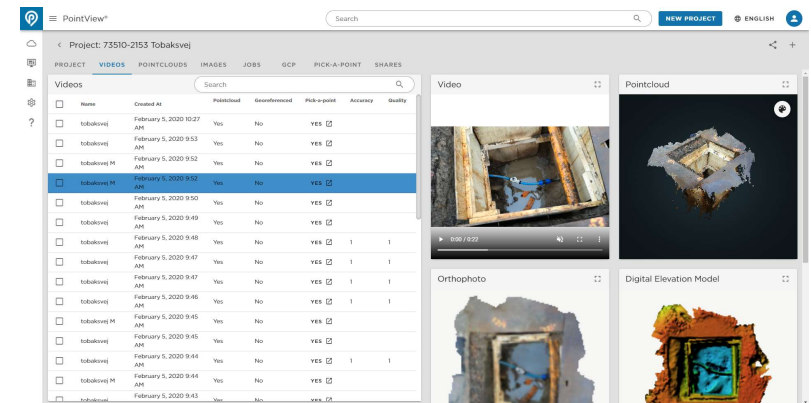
PointView®

Search

NEW PROJECT

ENGLISH

Project: 73510-2153 Tobaksvej

PROJECT VIDEOS POINTCLOUDS IMAGES JOBS GCP PICK-A-POINT SHARES

Videos

Search

| | Name | Created At | Pointcloud | Georeferenced | Pick-a-point | Accuracy | Quality |
|---|---|---|---|---|---|---|---|
| | tobaksvej | February 5, 2020 10:27 AM | Yes | No | YES | | |
| | tobaksvej | February 5, 2020 9:53 AM | Yes | No | YES | | |
| | tobaksvej M | February 5, 2020 9:52 AM | Yes | No | YES | | |
| | tobaksvej M | February 5, 2020 9:52 AM | Yes | No | YES | | |
| | tobaksvej | February 5, 2020 9:50 AM | Yes | No | YES | | |
| | tobaksvej | February 5, 2020 9:49 AM | Yes | No | YES | | |
| | tobaksvej | February 5, 2020 9:48 AM | Yes | No | YES | 1 | 1 |
| | tobaksvej | February 5, 2020 9:47 AM | Yes | No | YES | | |
| | tobaksvej | February 5, 2020 9:47 AM | Yes | No | YES | 1 | 1 |
| | tobaksvej | February 5, 2020 9:46 AM | Yes | No | YES | 1 | 1 |
| | tobaksvej M | February 5, 2020 9:45 AM | Yes | No | YES | | |
| | tobaksvej | February 5, 2020 9:45 AM | Yes | No | YES | | |
| | tobaksvej | February 5, 2020 9:44 AM | Yes | No | YES | 1 | 1 |
| | tobaksvej M | February 5, 2020 9:44 AM | Yes | No | YES | | |
| | tobaksvej | February 5, 2020 9:43 | Yes | No | YES | | |

Video

0:00 / 0:22

Pointcloud

Orthophoto

Digital Elevation Model